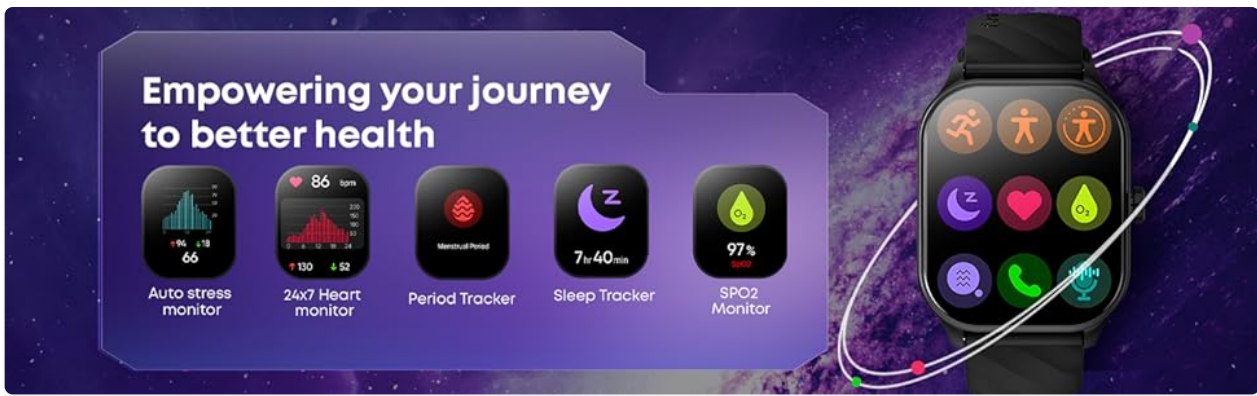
Empowering your journey to better health

94 13
66
Auto stress monitor

86 bpm
220
150
100
50
0 6 12 18 24
130 52
24x7 Heart monitor

Menstrual Period
Period Tracker

Z
7hr40min
Sleep Tracker

$O_2$
97%
SPO2
SPO2 Monitor

Z
$O_2$